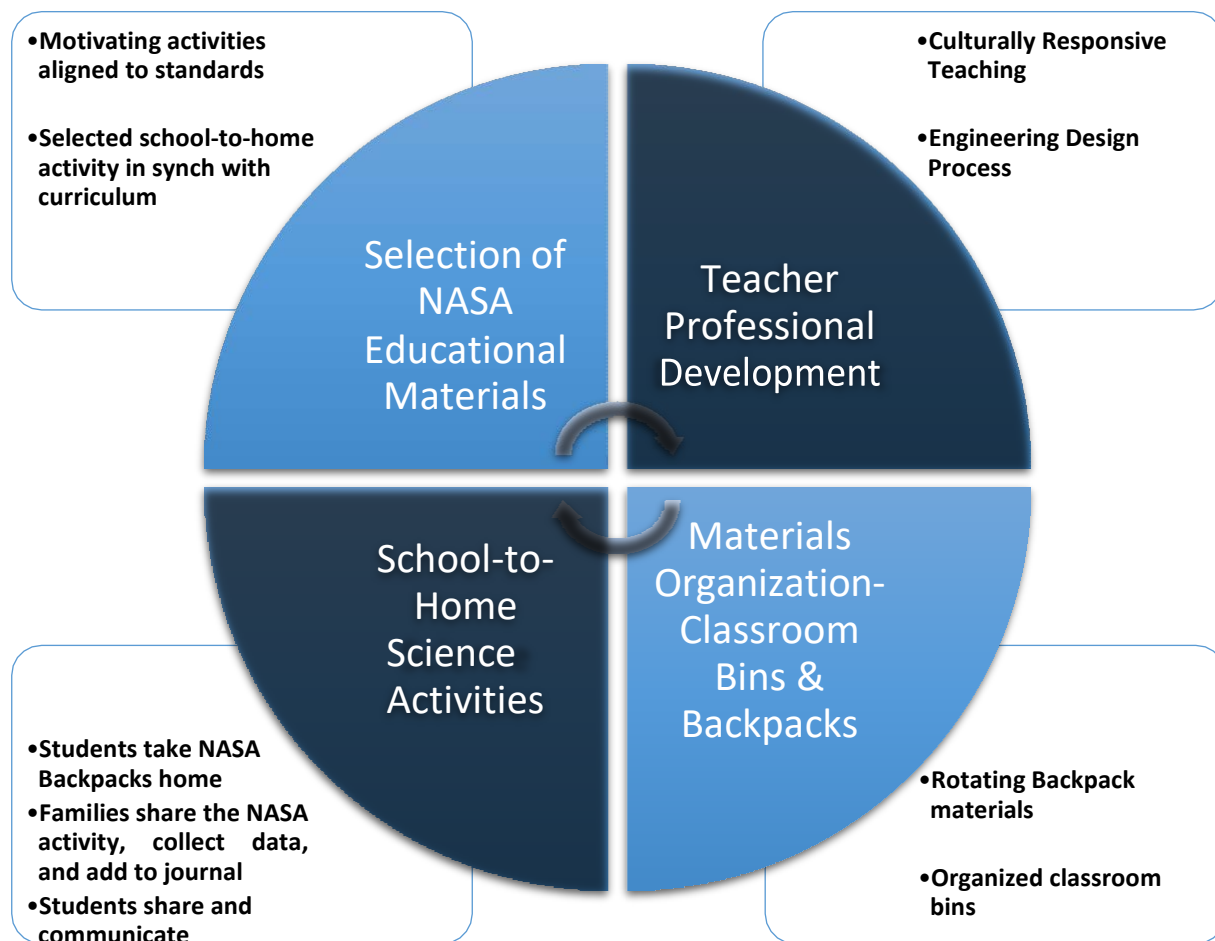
•Motivating activities aligned to standards

•Selected school-to-home activity in synch with curriculum

•Culturally Responsive Teaching

•Engineering Design Process

Selection of NASA Educational Materials

Teacher Professional Development

School-to-Home Science Activities

Materials Organization-Classroom Bins & Backpacks

•Students take NASA Backpacks home

•Families share the NASA activity, collect data, and add to journal

•Students share and communicate

•Rotating Backpack materials

•Organized classroom bins